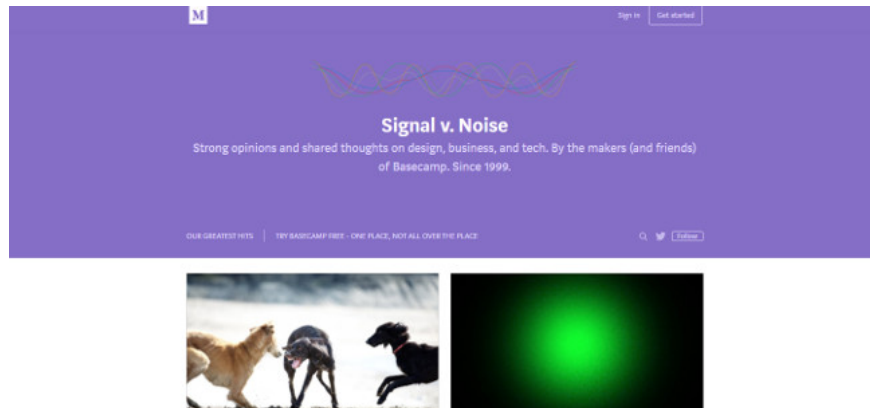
M

Sign in Get started

Signal v. Noise

Strong opinions and shared thoughts on design, business, and tech. By the makers (and friends) of Basecamp. Since 1999.

OUR GREATEST HITS TRY BASECAMP FREE - ONE PLACE, NOT ALL OVER THE PLACE Follow